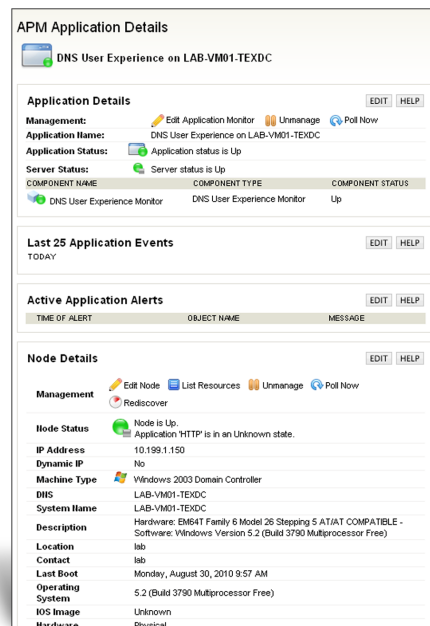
APM Application Details

DNS User Experience on LAB-VM01-TEXDC

Application Details

EDIT HELP

| Management: | Edit Application Monitor Unmanage Poll Now |
|---|---|
| Application Name: | DNS User Experience on LAB-VM01-TEXDC |
| Application Status: | Application status is Up |
| Server Status: | Server status is Up |

| COMPONENT NAME | COMPONENT TYPE | COMPONENT STATUS |
|---|---|---|
| DNS User Experience Monitor | DNS User Experience Monitor | Up |

Last 25 Application Events

EDIT HELP

TODAY

Active Application Alerts

EDIT HELP

| TIME OF ALERT | OBJECT NAME | MESSAGE |
|---|---|---|

Node Details

EDIT HELP

| Management | Edit Node List Resources Unmanage Poll Now Rediscover |
|---|---|
| Node Status | Node is Up. Application 'HTTP' is in an Unknown state. |
| IP Address | 10.199.1.150 |
| Dynamic IP | No |
| Machine Type | Windows 2003 Domain Controller |
| DNS | LAB-VM01-TEXDC |
| System Name | LAB-VM01-TEXDC |
| Description | Hardware: EM64T Family 6 Model 26 Stepping 5 AT/AT COMPATIBLE - Software: Windows Version 5.2 (Build 3790 Multiprocessor Free) |
| Location | lab |
| Contact | lab |
| Last Boot | Monday, August 30, 2010 9:57 AM |
| Operating System | 5.2 (Build 3790 Multiprocessor Free) |
| IOS Image | Unknown |
| Hardware | Physical |